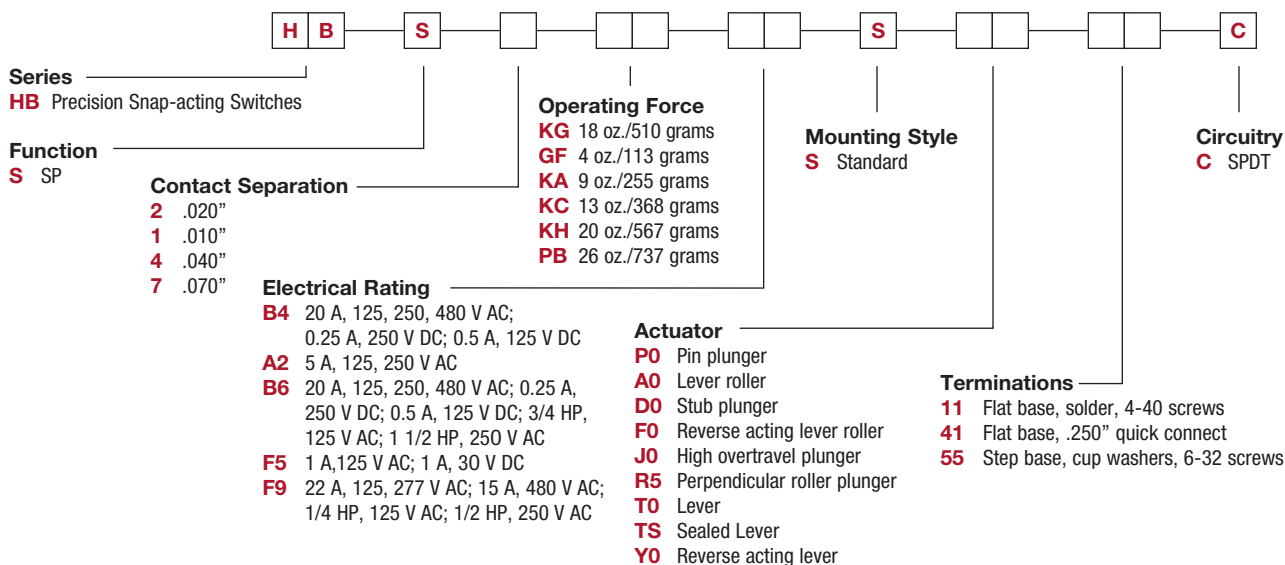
H B S S C

Series
HB Precision Snap-acting Switches

Function
S SP

Contact Separation
2 .020”
1 .010”
4 .040”
7 .070”

Operating Force
KG 18 oz./510 grams
GF 4 oz./113 grams
KA 9 oz./255 grams
KC 13 oz./368 grams
KH 20 oz./567 grams
PB 26 oz./737 grams

Electrical Rating
B4 20 A, 125, 250, 480 V AC; 0.25 A, 250 V DC; 0.5 A, 125 V DC
A2 5 A, 125, 250 V AC
B6 20 A, 125, 250, 480 V AC; 0.25 A, 250 V DC; 0.5 A, 125 V DC; 3/4 HP, 125 V AC; 1 1/2 HP, 250 V AC
F5 1 A,125 V AC; 1 A, 30 V DC
F9 22 A, 125, 277 V AC; 15 A, 480 V AC; 1/4 HP, 125 V AC; 1/2 HP, 250 V AC

Mounting Style
S Standard

Actuator
P0 Pin plunger
A0 Lever roller
D0 Stub plunger
F0 Reverse acting lever roller
J0 High overtravel plunger
R5 Perpendicular roller plunger
T0 Lever
TS Sealed Lever
Y0 Reverse acting lever

Terminations
11 Flat base, solder, 4-40 screws
41 Flat base, .250” quick connect
55 Step base, cup washers, 6-32 screws

Circuitry
C SPDT